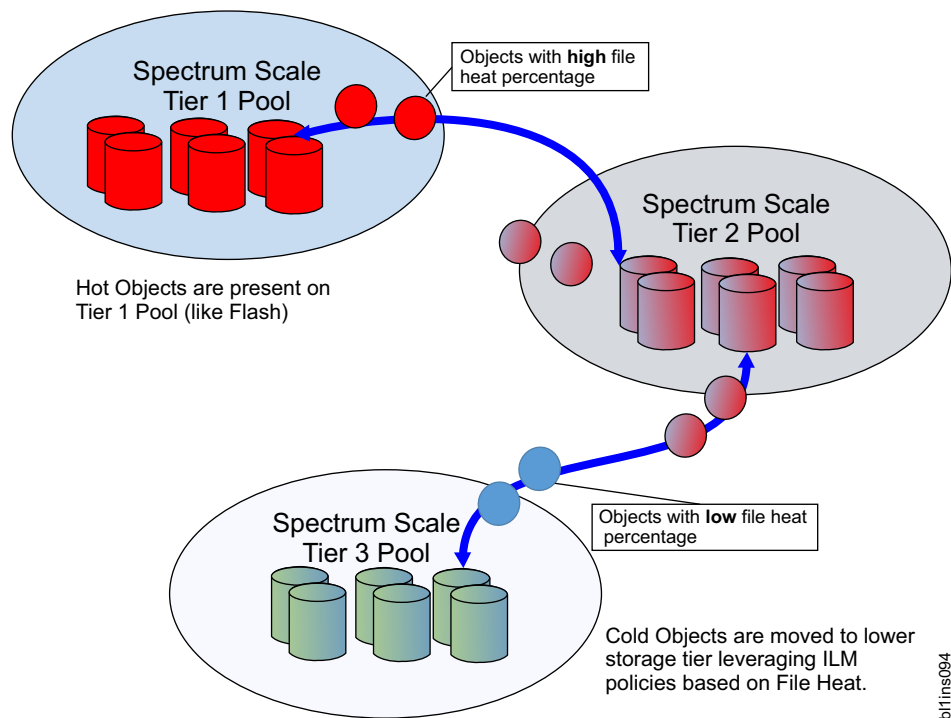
Spectrum Scale Tier 1 Pool

Objects with high file heat percentage

Spectrum Scale Tier 2 Pool

Hot Objects are present on Tier 1 Pool (like Flash)

Spectrum Scale Tier 3 Pool

Objects with low file heat percentage

Cold Objects are moved to lower storage tier leveraging ILM policies based on File Heat.

bl1ins094